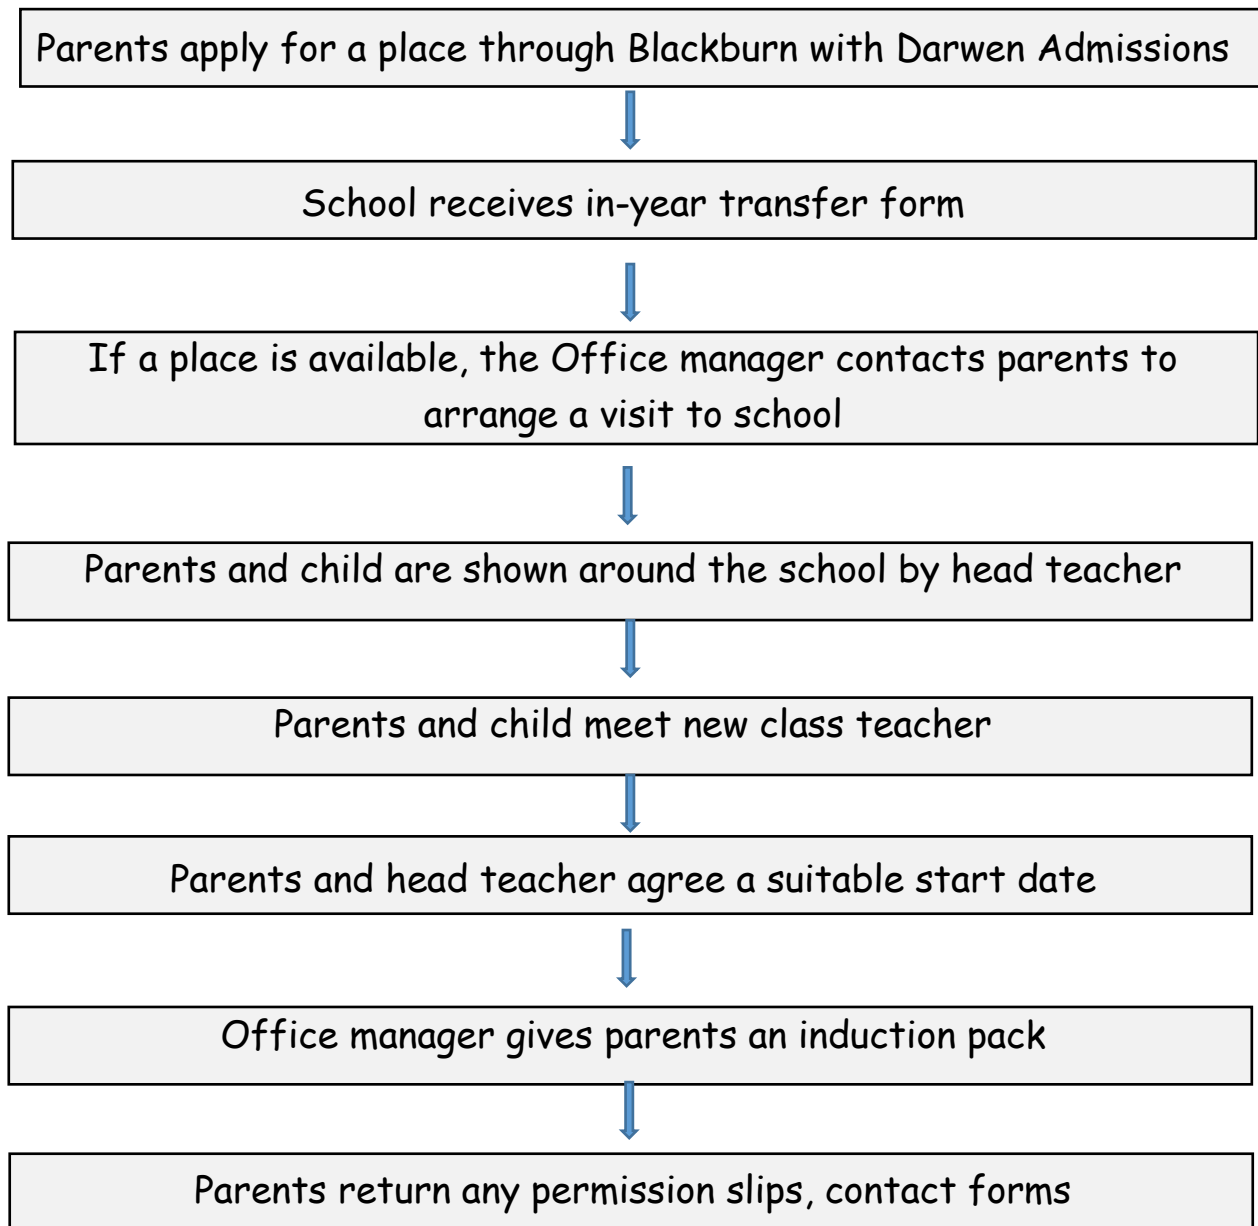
Parents apply for a place through Blackburn with Darwen Admissions

School receives in-year transfer form

If a place is available, the Office manager contacts parents to arrange a visit to school

Parents and child are shown around the school by head teacher

Parents and child meet new class teacher

Parents and head teacher agree a suitable start date

Office manager gives parents an induction pack

Parents return any permission slips, contact forms